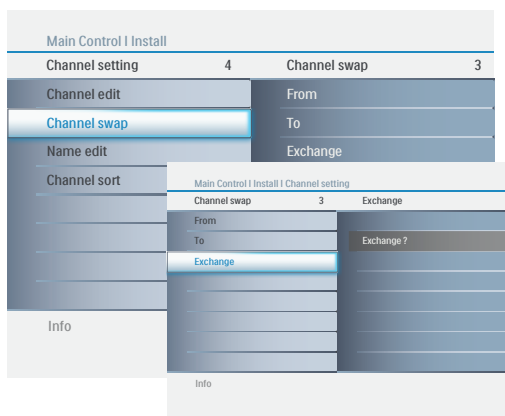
Main Control I Install

Channel setting 4

Channel edit

Channel swap

Name edit

Channel sort

Info

Channel swap 3

From

To

Exchange

Main Control I Install I Channel setting

Channel swap 3

From

To

Exchange

Info

Exchange

Exchange ?